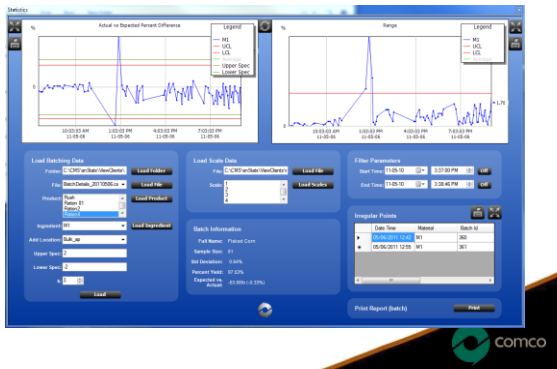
Statistics

Actual vs Expected Percent Difference

%

Legend

M1

UCL

LCL

Upper Spec

Lower Spec

0

10:03:03 AM 11-05-06

1:03:03 PM 11-05-06

4:03:03 PM 11-05-06

7:03:03 PM 11-05-06

Range

%

Legend

M1

UCL

LCL

1.76

10:03:03 AM 11-05-06

1:03:03 PM 11-05-06

4:03:03 PM 11-05-06

7:03:03 PM 11-05-06

Load Batching Data

Folder: C:\CWS\wnStats\ViewClients\

Load Folder

File: BatchDetails_20110506.cs

Load File

Product: Rush

Ration 81

Ration2

Ration4

Load Product

Ingredient: M1

Load Ingredient

Add Location: Bulk_up

Upper Spec: 2

Lower Spec: 2

N 1

Load

Load Scale Data

File: C:\CWS\wnStats\ViewClients\

Load File

Scale: 1

2

3

4

Load Scales

Batch Information

Full Name: Flaked Corn

Sample Size: 91

Std Deviation: 0.64%

Percent Yield: 97.53%

Expected vs. Actual: -83.89% (-0.33%)

Filter Parameters

Start Time: 11-05-10 3:37:00 PM Off

End Time: 11-05-10 3:38:46 PM Off

Irregular Points

| | Date Time | Material | Batch Id |
|---|---|---|---|
| ▸ | 05/06/2011 12:48 | M1 | 360 |
| ✱ | 05/06/2011 12:55 | M1 | 361 |

Print Report (batch)

Print

comco